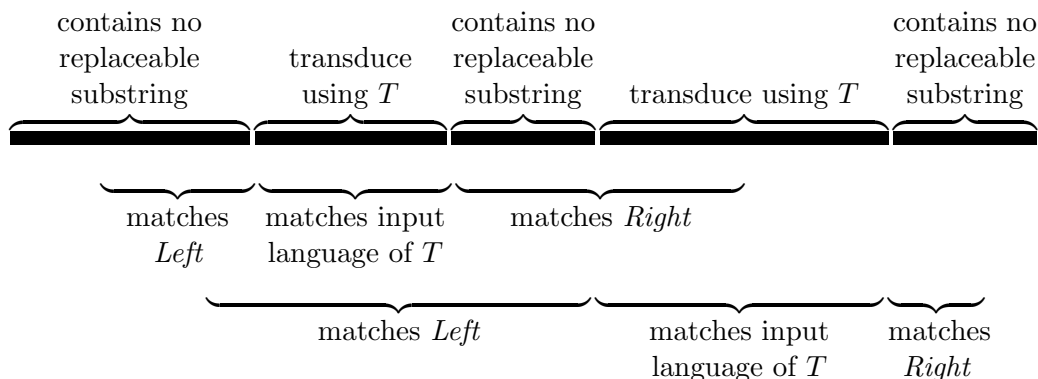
contains no replaceable substring

transduce using $T$

contains no replaceable substring

transduce using $T$

contains no replaceable substring

matches *Left*

matches input language of $T$

matches *Right*

matches *Left*

matches input language of $T$

matches *Right*